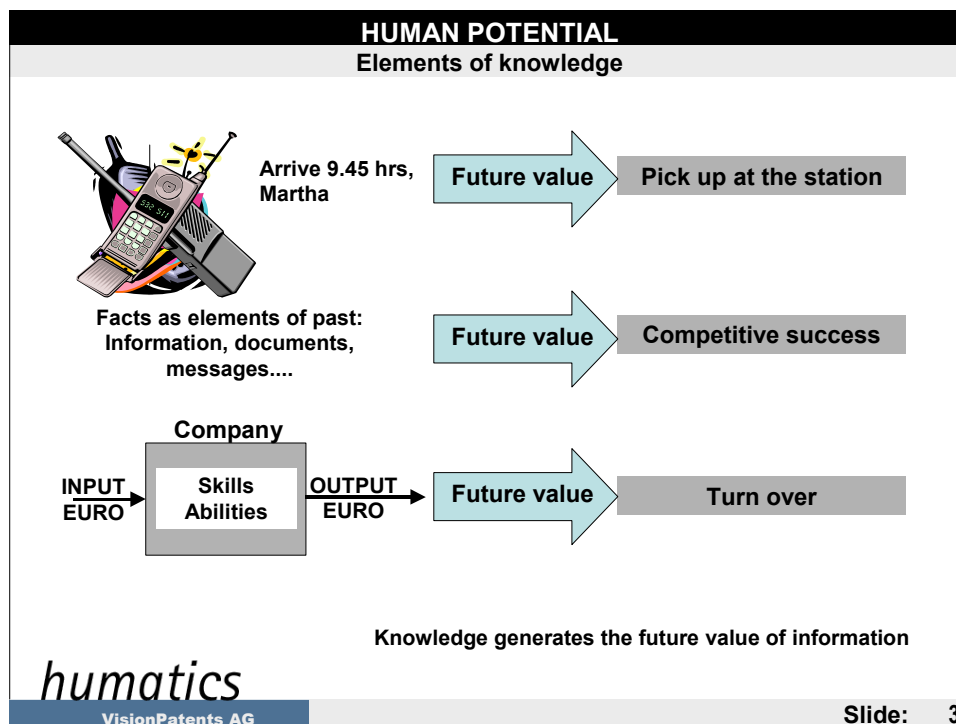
HUMAN POTENTIAL
Elements of knowledge

Arrive 9.45 hrs, Martha

Future value

Pick up at the station

Facts as elements of past: Information, documents, messages....

Future value

Competitive success

Company

INPUT EURO

Skills Abilities

OUTPUT EURO

Future value

Turn over

Knowledge generates the future value of information

humatics

VisionPatents AG

Slide: 3